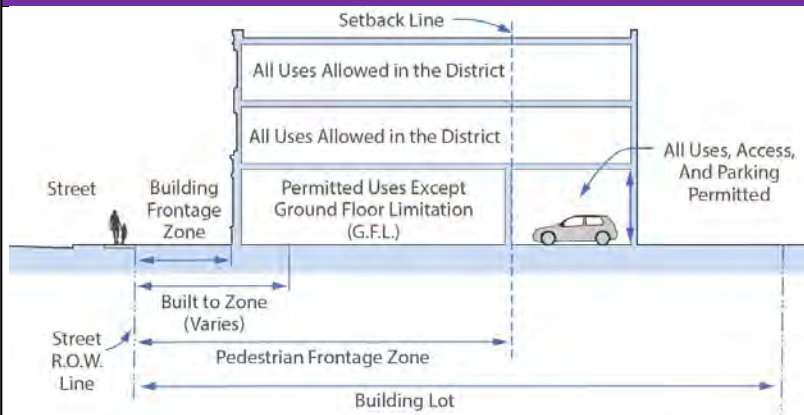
Setback Line

All Uses Allowed in the District

All Uses Allowed in the District

All Uses, Access, And Parking Permitted

Street

Building Frontage Zone

Permitted Uses Except Ground Floor Limitation (G.F.L.)

Built to Zone (Varies)

Street R.O.W. Line

Pedestrian Frontage Zone

Building Lot